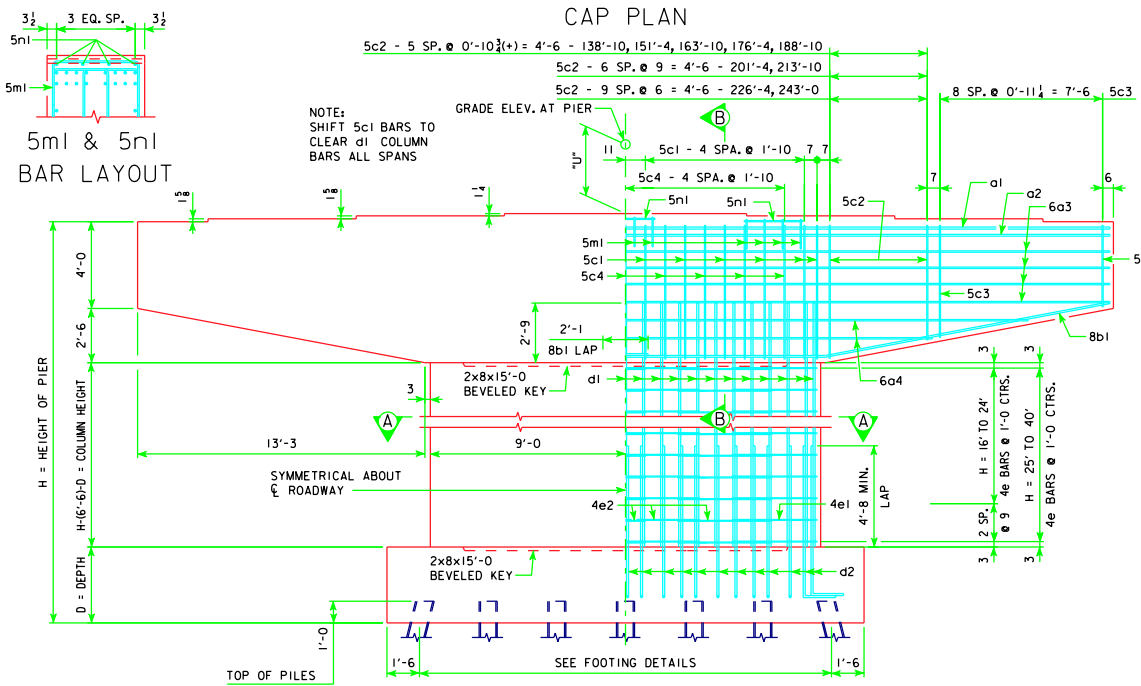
$3\frac{1}{2}$ 3 EQ. SP. $3\frac{1}{2}$

5n1

5m1

5m1 & 5n1
BAR LAYOUT

CAP PLAN

5c2 - 5 SP. @ 0'-10$\frac{3}{4}$(+) = 4'-6 - 138'-10, 151'-4, 163'-10, 176'-4, 188'-10

5c2 - 6 SP. @ 9 = 4'-6 - 201'-4, 213'-10

5c2 - 9 SP. @ 6 = 4'-6 - 226'-4, 243'-0

8 SP. @ 0'-11$\frac{1}{4}$ = 7'-6

5c3

NOTE:
SHIFT 5c1 BARS TO
CLEAR d1 COLUMN
BARS ALL SPANS

GRADE ELEV. AT PIER

B

"U"

11

5c1 - 4 SPA. @ 1'-10

7 7

5c4 - 4 SPA. @ 1'-10

7

a1

6

a2

6a3

$1\frac{5}{8}$

$1\frac{5}{8}$

$1\frac{1}{4}$

5n1

5n1

5c2

5m1

5c1

5c4

5

5c3

4'-0

2'-6

2'-9

2'-1

8b1 LAP

8b1

3

3

2x8x15'-0
BEVELED KEY

6a4

d1

3

H = 16' TO 24'
4e BARS @ 1'-0 CTRS.

H = 25' TO 40'
4e BARS @ 1'-0 CTRS.

A

B

A

13'-3

9'-0

H = HEIGHT OF PIER

H-(6')-D = COLUMN HEIGHT

SYMMETRICAL ABOUT
℄ ROADWAY

4e2

4e1

4'-8 MIN. LAP

2 SP. @ 9

3

3

2x8x15'-0
BEVELED KEY

d2

D = DEPTH

1'-0

1'-6

SEE FOOTING DETAILS

1'-6

TOP OF PILES